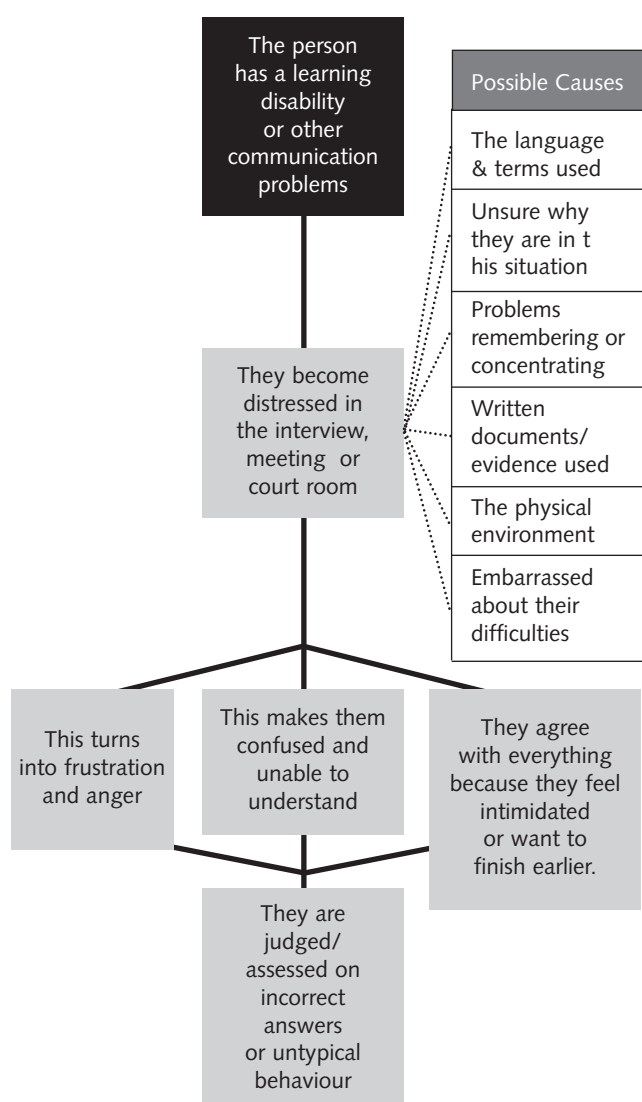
The person has a learning disability or other communication problems

Possible Causes

The language & terms used

Unsure why they are in t his situation

Problems remembering or concentrating

Written documents/ evidence used

The physical environment

Embarrassed about their difficulties

They become distressed in the interview, meeting or court room

This turns into frustration and anger

This makes them confused and unable to understand

They agree with everything because they feel intimidated or want to finish earlier.

They are judged/ assessed on incorrect answers or untypical behaviour